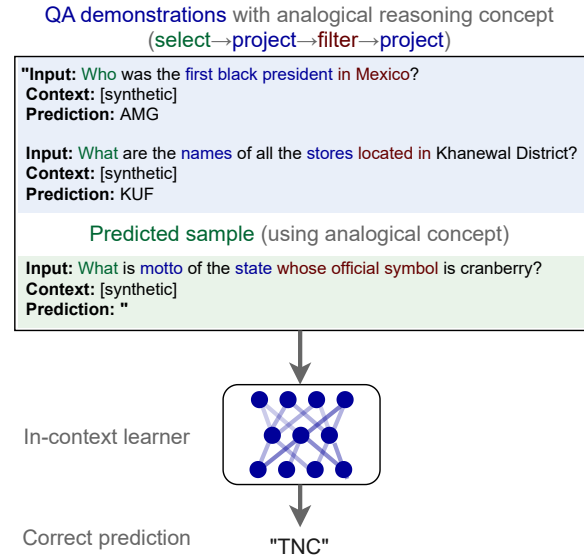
QA demonstrations with analogical reasoning concept (select→project→filter→project)

"Input: Who was the first black president in Mexico?
Context: [synthetic]
Prediction: AMG

Input: What are the names of all the stores located in Khanewal District?
Context: [synthetic]
Prediction: KUF

Predicted sample (using analogical concept)

Input: What is motto of the state whose official symbol is cranberry?
Context: [synthetic]
Prediction: "

In-context learner

Correct prediction "TNC"